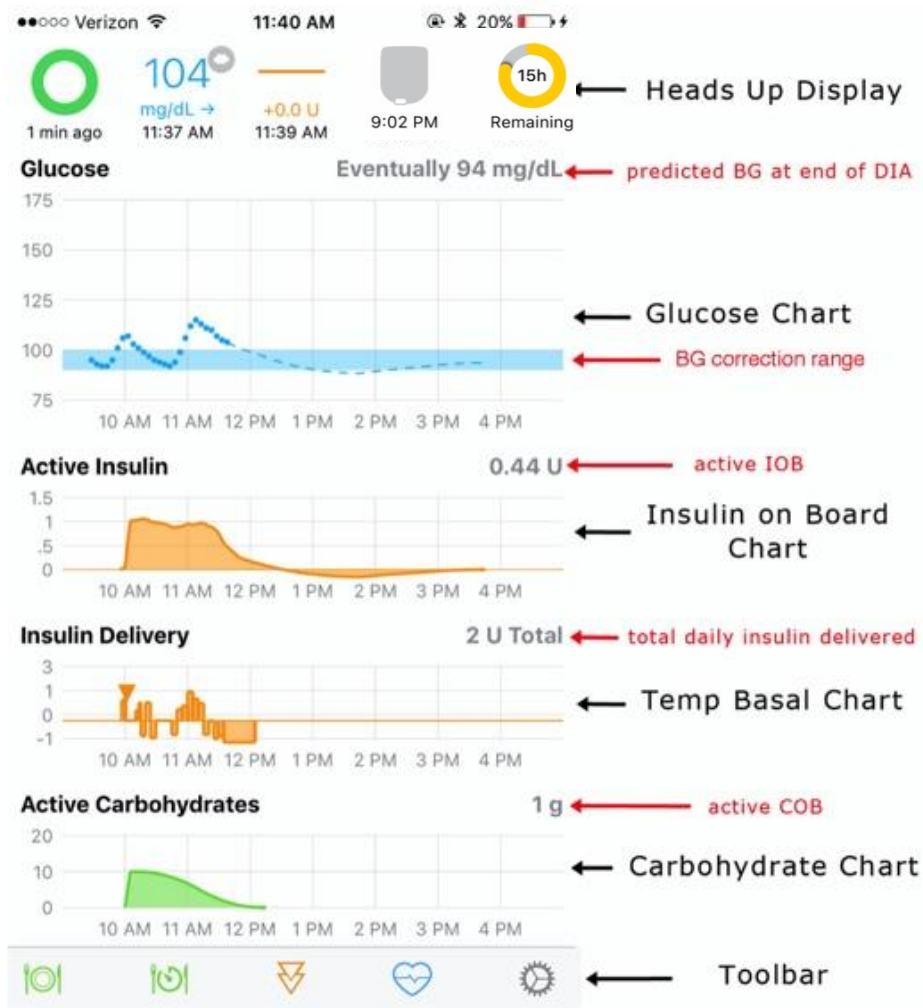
●●○○○ Verizon 11:40 AM 20%

1 min ago

104
mg/dL →
11:37 AM

+0.0 U
11:39 AM

9:02 PM

15h
Remaining

Heads Up Display

Glucose Eventually 94 mg/dL

predicted BG at end of DIA

175
150
125
100
75

Glucose Chart

BG correction range

10 AM 11 AM 12 PM 1 PM 2 PM 3 PM 4 PM

Active Insulin 0.44 U

active IOB

1.5
1
.5
0

Insulin on Board Chart

10 AM 11 AM 12 PM 1 PM 2 PM 3 PM 4 PM

Insulin Delivery 2 U Total

total daily insulin delivered

3
1
0
-1

Temp Basal Chart

10 AM 11 AM 12 PM 1 PM 2 PM 3 PM 4 PM

Active Carbohydrates 1 g

active COB

20
10
0

Carbohydrate Chart

10 AM 11 AM 12 PM 1 PM 2 PM 3 PM 4 PM

Toolbar